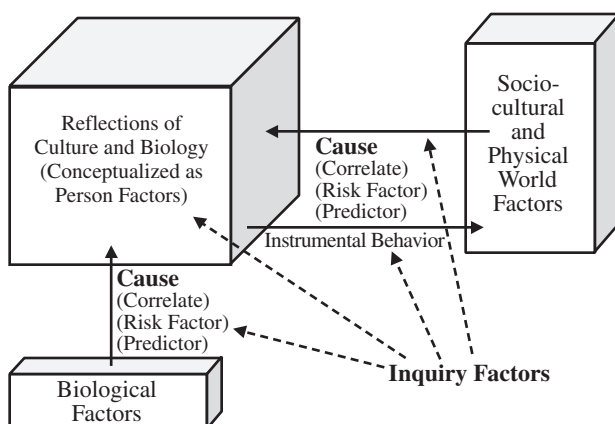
Reflections of Culture and Biology (Conceptualized as Person Factors)

Sociocultural and Physical World Factors

**Cause**
(Correlate)
(Risk Factor)
(Predictor)

Instrumental Behavior

**Cause**
(Correlate)
(Risk Factor)
(Predictor)

Biological Factors

**Inquiry Factors**